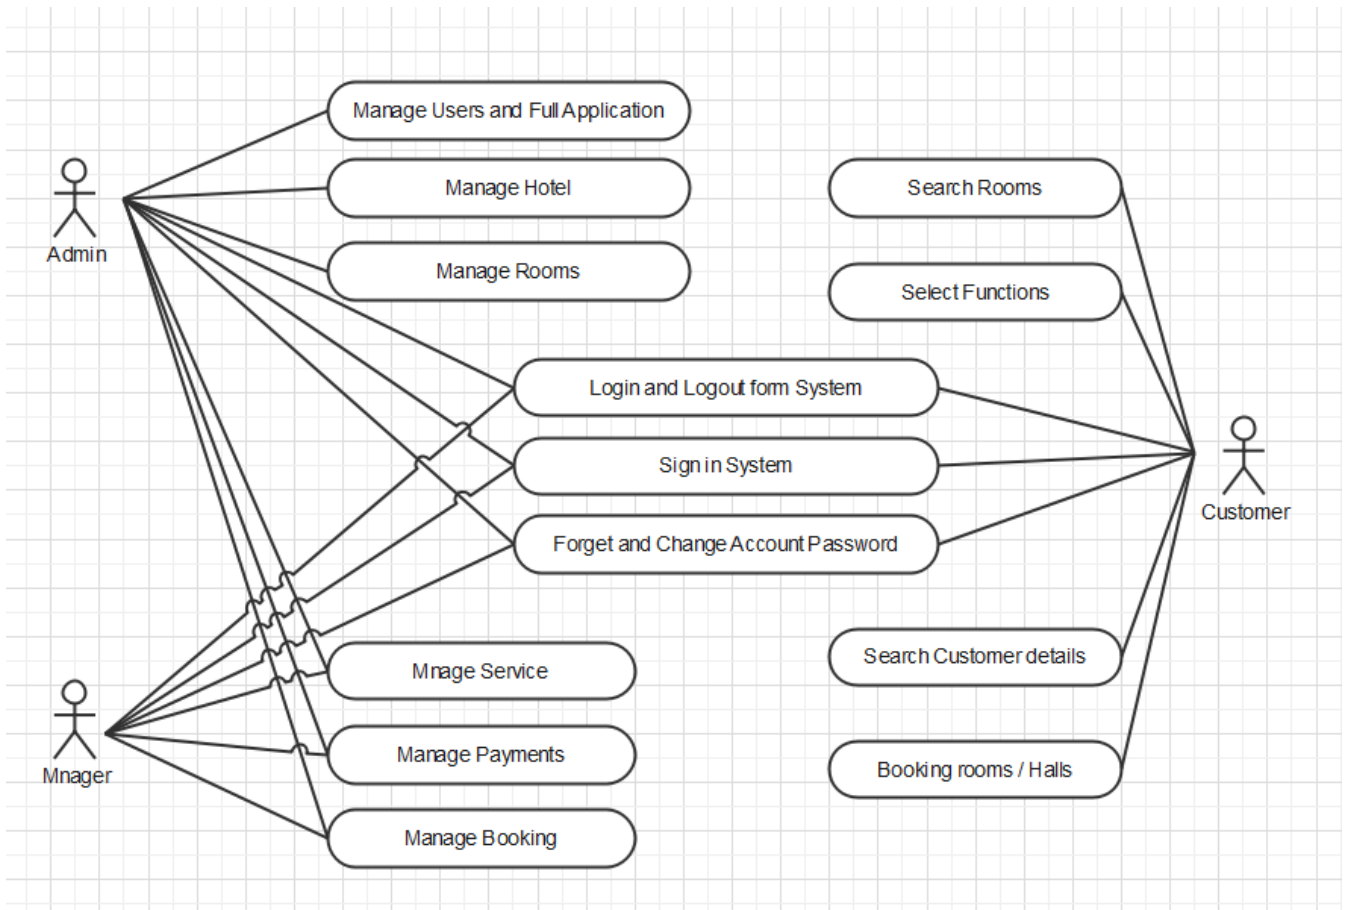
Admin

Manage Users and Full Application

Manage Hotel

Manage Rooms

Search Rooms

Select Functions

Login and Logout form System

Sign in System

Forget and Change Account Password

Customer

Mnage Service

Manage Payments

Manage Booking

Search Customer details

Booking rooms / Halls

Mnager